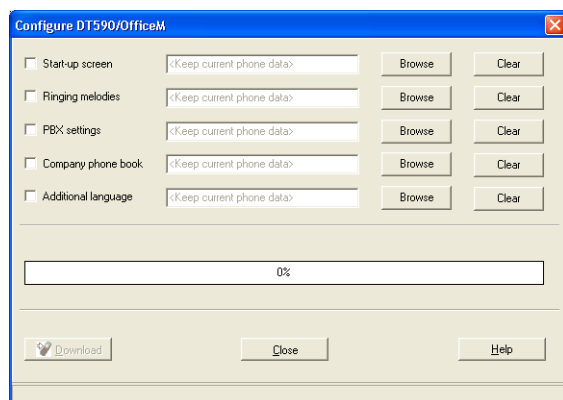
Configure DT590/OfficeM

Start-up screen <Keep current phone data> Browse Clear

Ringing melodies <Keep current phone data> Browse Clear

PBX settings <Keep current phone data> Browse Clear

Company phone book <Keep current phone data> Browse Clear

Additional language <Keep current phone data> Browse Clear

0%

Download

Close

Help